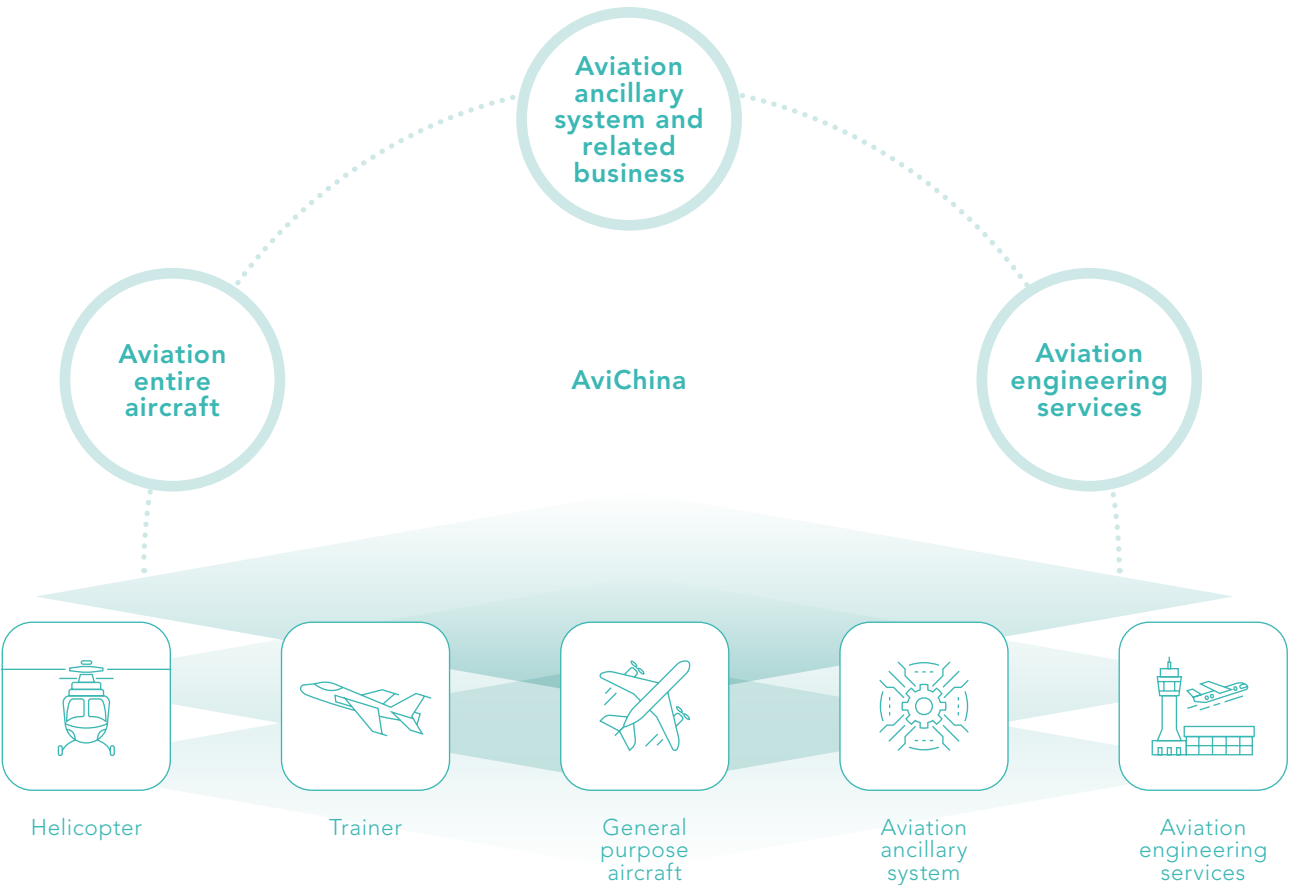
Aviation ancillary system and related business

Aviation entire aircraft

AviChina

Aviation engineering services

Helicopter

Trainer

General purpose aircraft

Aviation ancillary system

Aviation engineering services